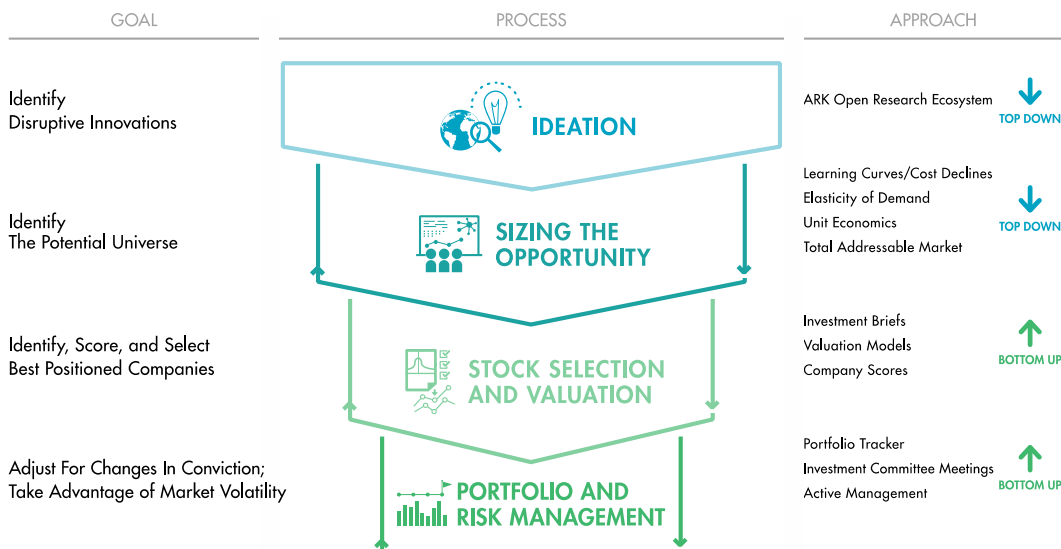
GOAL

PROCESS

APPROACH

Identify
Disruptive Innovations

IDEATION

ARK Open Research Ecosystem

TOP DOWN

Identify
The Potential Universe

SIZING THE OPPORTUNITY

Learning Curves/Cost Declines
Elasticity of Demand
Unit Economics
Total Addressable Market

TOP DOWN

Identify, Score, and Select
Best Positioned Companies

STOCK SELECTION AND VALUATION

Investment Briefs
Valuation Models
Company Scores

BOTTOM UP

Adjust For Changes In Conviction;
Take Advantage of Market Volatility

PORTFOLIO AND RISK MANAGEMENT

Portfolio Tracker
Investment Committee Meetings
Active Management

BOTTOM UP